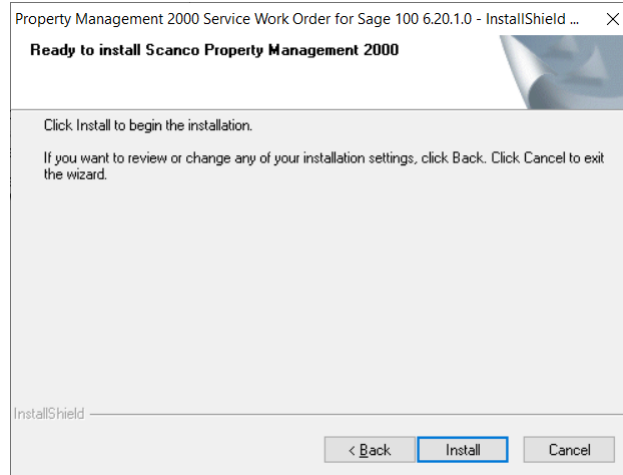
Property Management 2000 Service Work Order for Sage 100 6.20.1.0 - InstallShield ... ×

Ready to install Scanco Property Management 2000

Click Install to begin the installation.

If you want to review or change any of your installation settings, click Back. Click Cancel to exit the wizard.

InstallShield

< Back

Install

Cancel